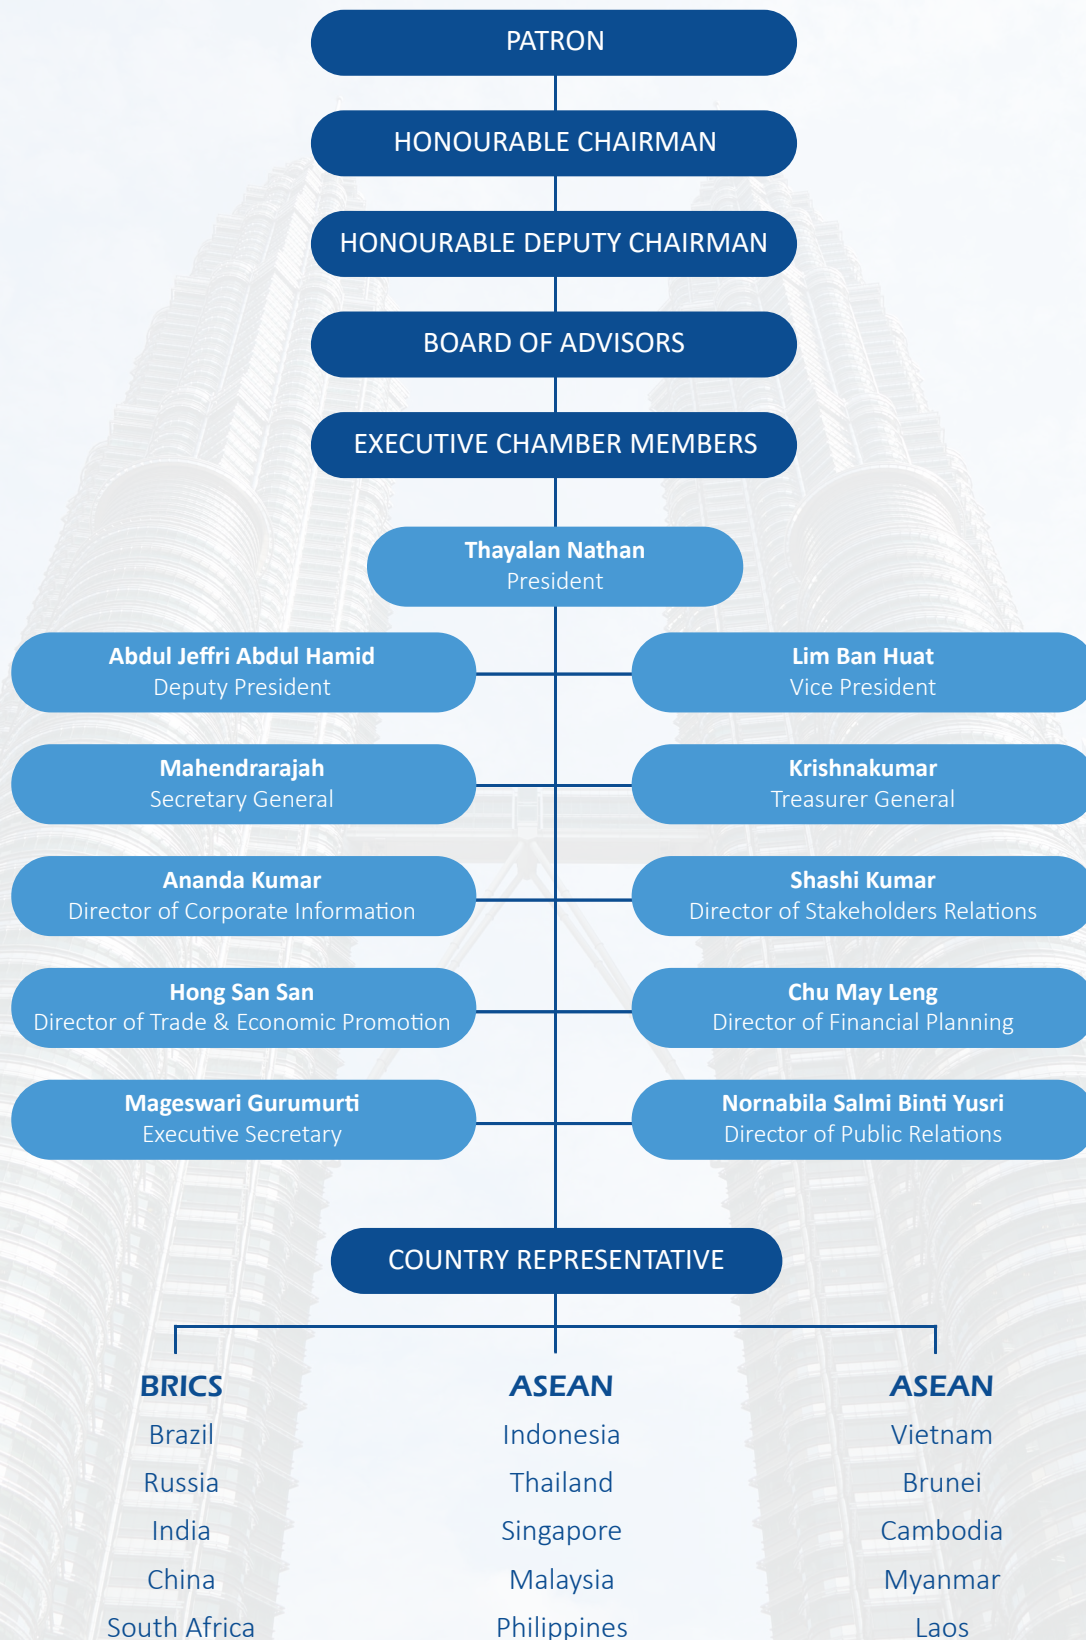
PATRON

HONOURABLE CHAIRMAN

HONOURABLE DEPUTY CHAIRMAN

BOARD OF ADVISORS

EXECUTIVE CHAMBER MEMBERS

Thayalan Nathan
President

Abdul Jeffri Abdul Hamid
Deputy President

Lim Ban Huat
Vice President

Mahendrarajah
Secretary General

Krishnakumar
Treasurer General

Ananda Kumar
Director of Corporate Information

Shashi Kumar
Director of Stakeholders Relations

Hong San San
Director of Trade & Economic Promotion

Chu May Leng
Director of Financial Planning

Mageswari Gurumurti
Executive Secretary

Nornabila Salmi Binti Yusri
Director of Public Relations

COUNTRY REPRESENTATIVE

BRICS
Brazil
Russia
India
China
South Africa

ASEAN
Indonesia
Thailand
Singapore
Malaysia
Philippines

ASEAN
Vietnam
Brunei
Cambodia
Myanmar
Laos